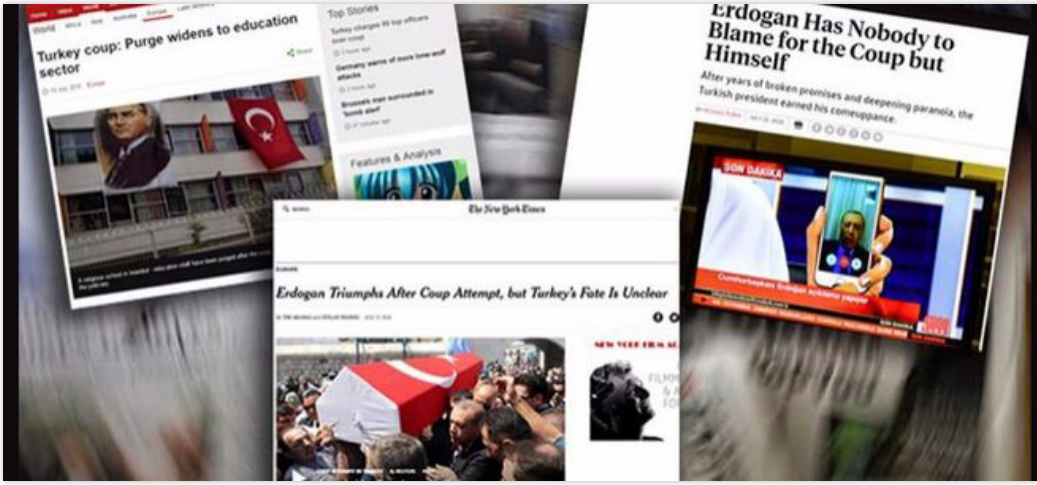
World Africa Asia Australia Europe Latin America

Turkey coup: Purge widens to education sector

Share

Top Stories

Turkey charges 99 top officers over coup

Germany warns of more 'lone wolf' attacks

Brussels man surrounded in 'bomb alert'

Features & Analysis

Erdogan Has Nobody to Blame for the Coup but Himself

After years of broken promises and deepening paranoia, the Turkish president earned his comeuppance.

SON DAKİKA

Cumhurbaşkanı Erdoğan açıklama yapıyor

The New York Times

EUROPE

Erdogan Triumphs After Coup Attempt, but Turkey's Fate Is Unclear

NEW YORK FILM

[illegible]